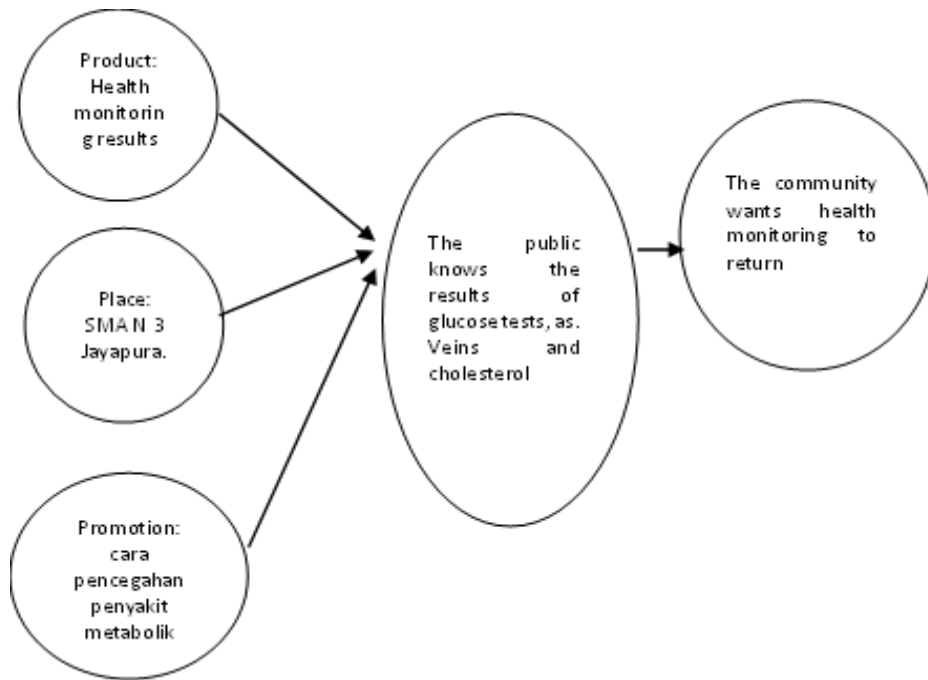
Product: Health monitorin g results

Place: SMA N 3 Jayapura.

Promotion: cara pencegahan penyakit metabolik

The public knows the results of glucose tests, as. Veins and cholesterol

The community wants health monitoring to return